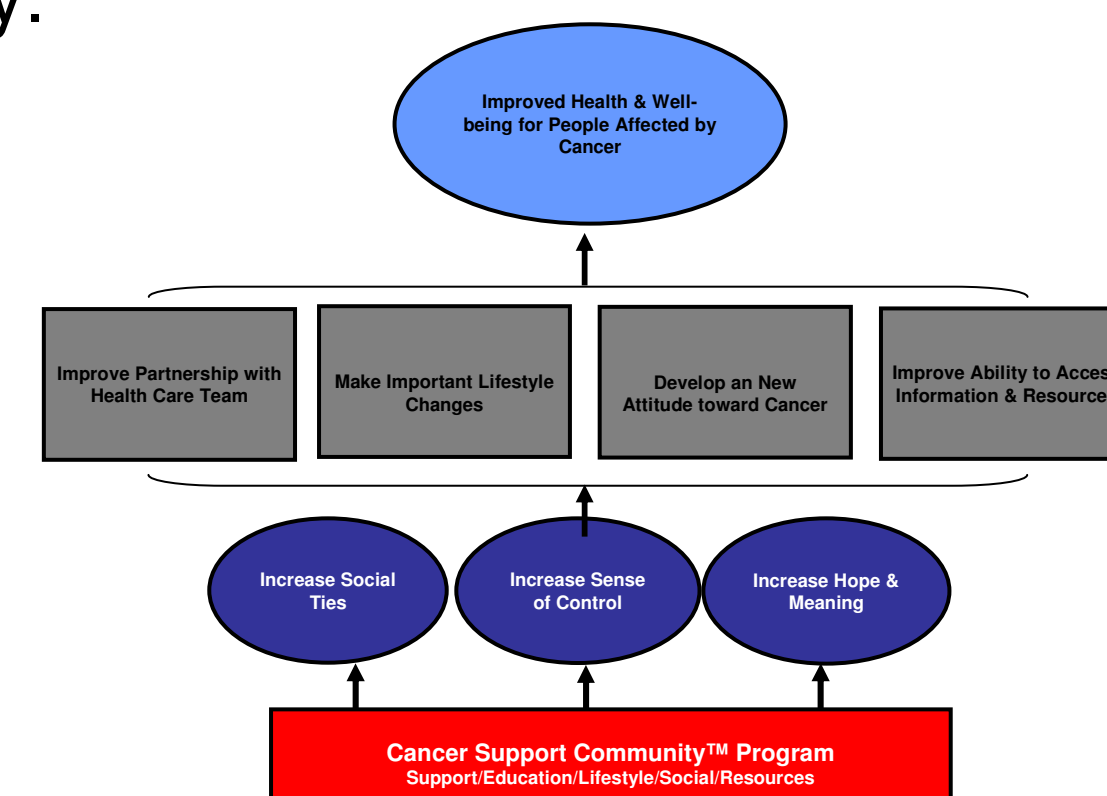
y.

Improved Health & Well-being for People Affected by Cancer

Improve Partnership with Health Care Team

Make Important Lifestyle Changes

Develop an New Attitude toward Cancer

Improve Ability to Acces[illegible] Information & Resource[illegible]

Increase Social Ties

Increase Sense of Control

Increase Hope & Meaning

Cancer Support Community™ Program
Support/Education/Lifestyle/Social/Resources